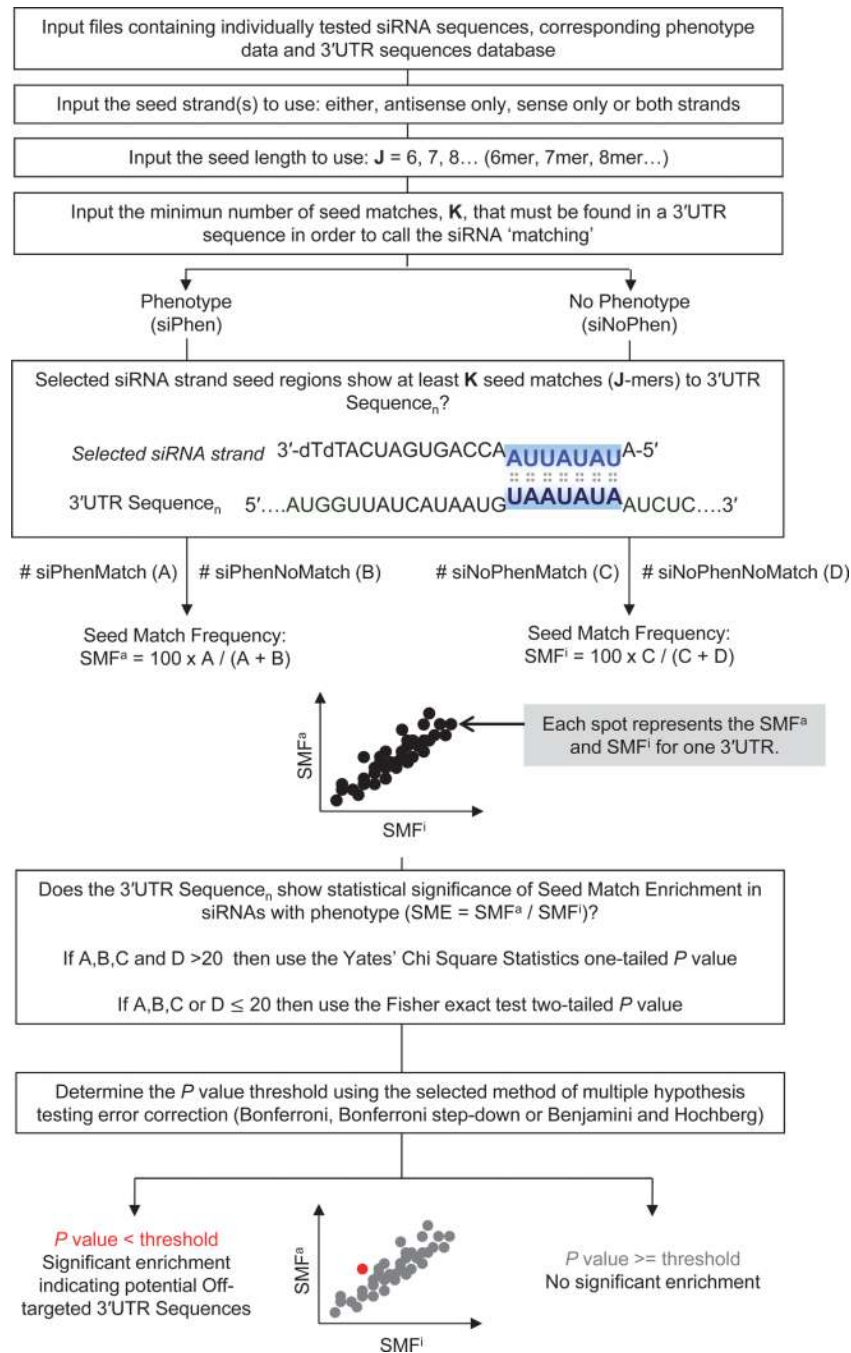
Input files containing individually tested siRNA sequences, corresponding phenotype data and 3′UTR sequences database

Input the seed strand(s) to use: either, antisense only, sense only or both strands

Input the seed length to use: **J** = 6, 7, 8… (6mer, 7mer, 8mer…)

Input the minimun number of seed matches, **K**, that must be found in a 3′UTR sequence in order to call the siRNA 'matching'

Phenotype
(siPhen)

No Phenotype
(siNoPhen)

Selected siRNA strand seed regions show at least **K** seed matches (**J**-mers) to 3′UTR Sequence$_n$?

*Selected siRNA strand* 3′-dTdTACUAGUGACCAAUUAUAUA-5′

3′UTR Sequence$_n$ 5′….AUGGUUAUCAUAAUGUAAUAUAAUCUC….3′

# siPhenMatch (A) # siPhenNoMatch (B)

# siNoPhenMatch (C) # siNoPhenNoMatch (D)

Seed Match Frequency:
SMF$^a$ = 100 x A / (A + B)

Seed Match Frequency:
SMF$^i$ = 100 x C / (C + D)

SMF$^a$

SMF$^i$

Each spot represents the SMF$^a$ and SMF$^i$ for one 3′UTR.

Does the 3′UTR Sequence$_n$ show statistical significance of Seed Match Enrichment in siRNAs with phenotype (SME = SMF$^a$ / SMF$^i$)?

If A,B,C and D >20 then use the Yates' Chi Square Statistics one-tailed *P* value

If A,B,C or D ≤ 20 then use the Fisher exact test two-tailed *P* value

Determine the *P* value threshold using the selected method of multiple hypothesis testing error correction (Bonferroni, Bonferroni step-down or Benjamini and Hochberg)

*P* value < threshold
Significant enrichment indicating potential Off-targeted 3′UTR Sequences

SMF$^a$

SMF$^i$

*P* value >= threshold
No significant enrichment